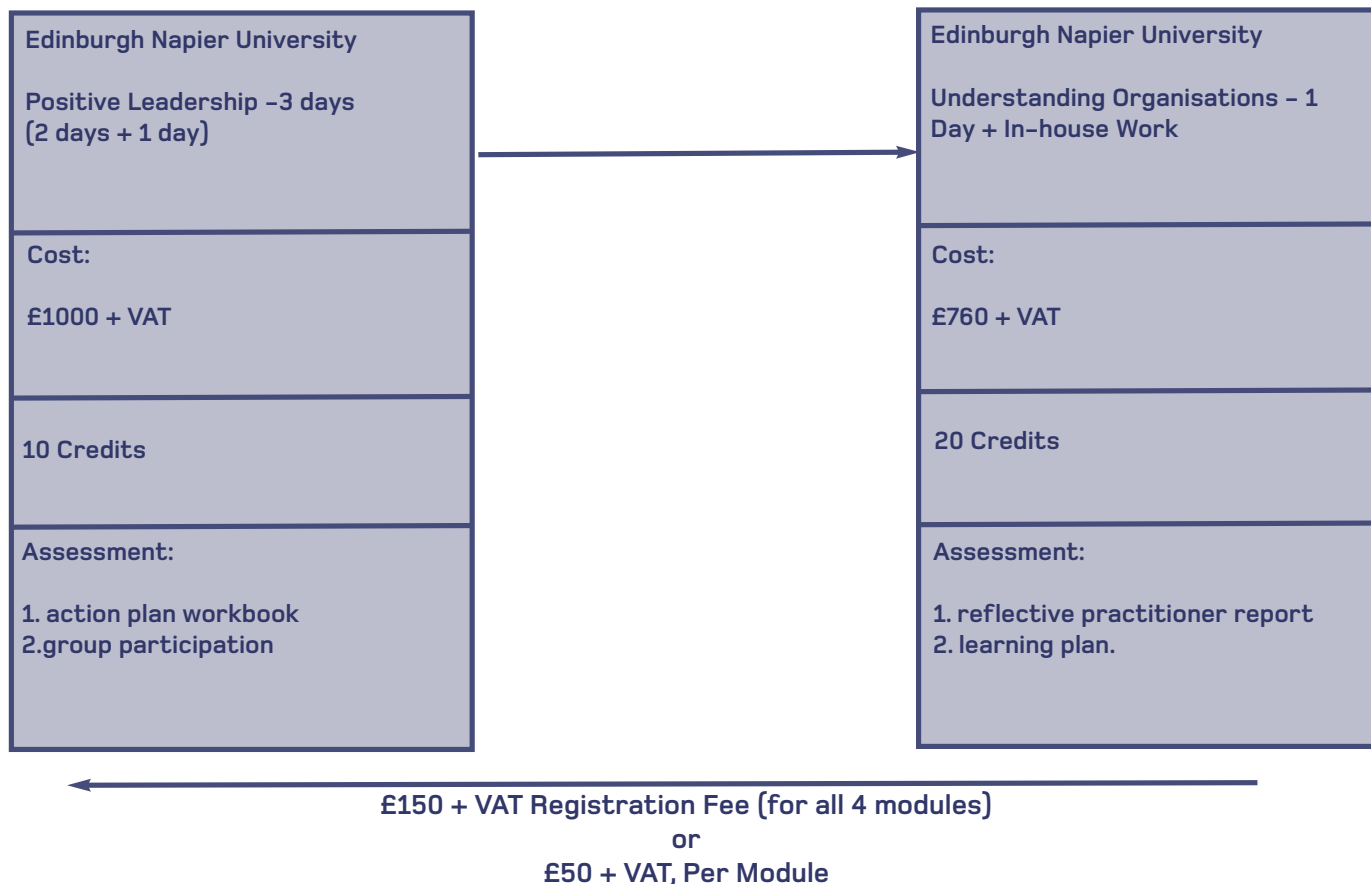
Edinburgh Napier University

Positive Leadership -3 days (2 days + 1 day)

Cost:

£1000 + VAT

10 Credits

Assessment:

1. action plan workbook
2.group participation

Edinburgh Napier University

Understanding Organisations - 1 Day + In-house Work

Cost:

£760 + VAT

20 Credits

Assessment:

1. reflective practitioner report
2. learning plan.

£150 + VAT Registration Fee (for all 4 modules)
or
£50 + VAT, Per Module